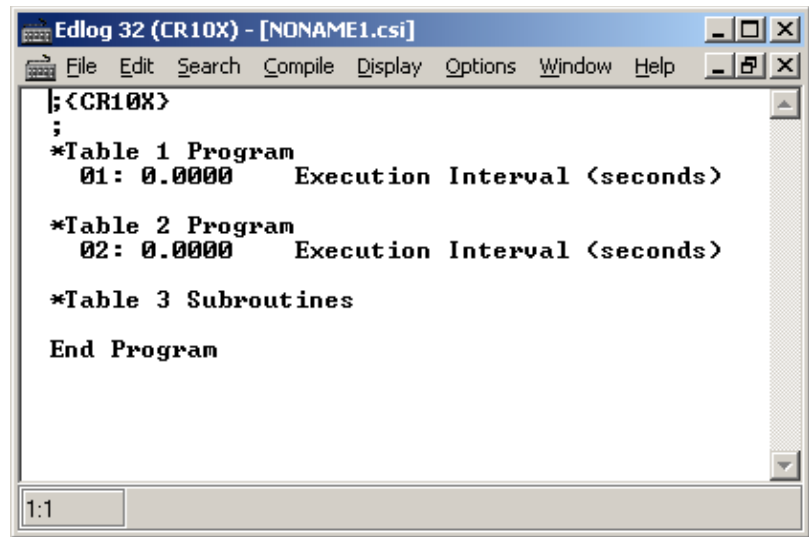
Edlog 32 (CR10X) - [NONAME1.csi]

File Edit Search Compile Display Options Window Help

;{CR10X}
;
*Table 1 Program
01: 0.0000 Execution Interval (seconds)

*Table 2 Program
02: 0.0000 Execution Interval (seconds)

*Table 3 Subroutines

End Program

1:1